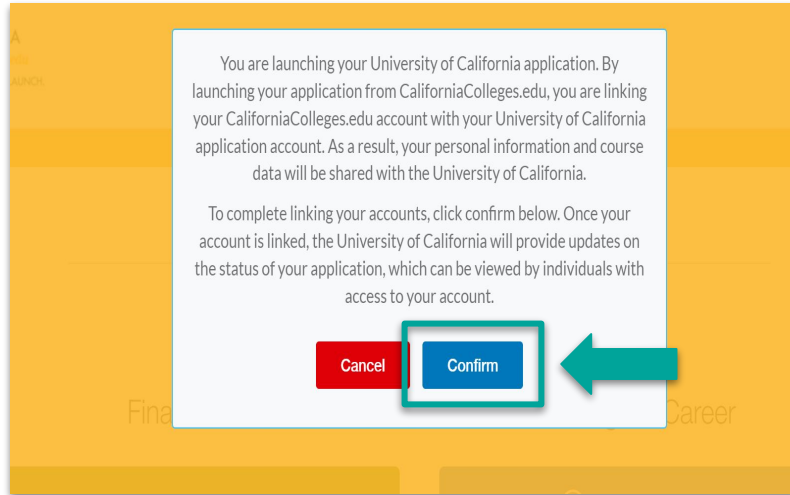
A

AUNCH.

You are launching your University of California application. By launching your application from CaliforniaColleges.edu, you are linking your CaliforniaColleges.edu account with your University of California application account. As a result, your personal information and course data will be shared with the University of California.

To complete linking your accounts, click confirm below. Once your account is linked, the University of California will provide updates on the status of your application, which can be viewed by individuals with access to your account.

Cancel

Confirm

Fina

Career